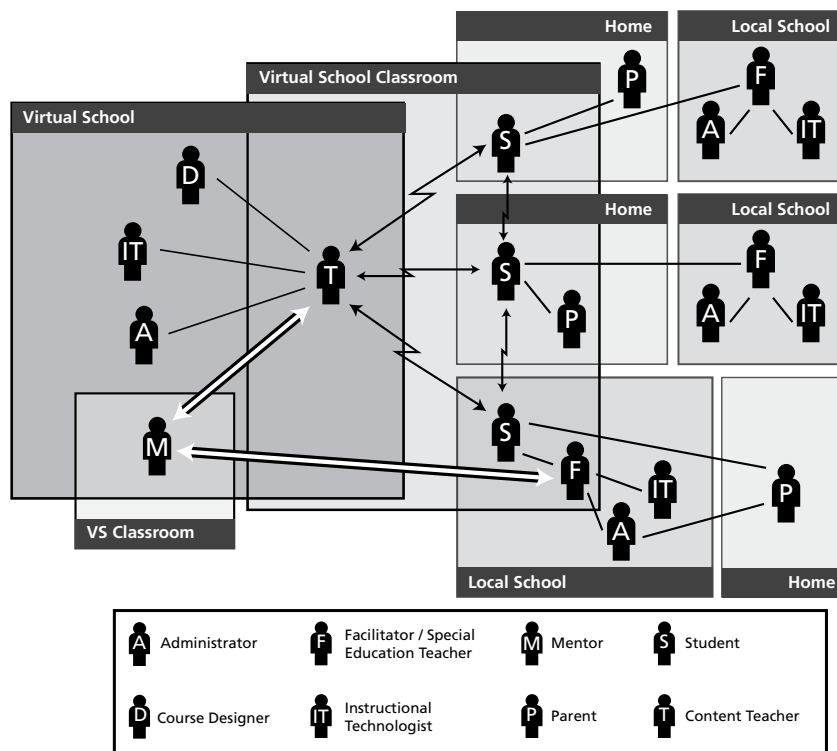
Home

Local School

Virtual School Classroom

Virtual School

P

F

A

IT

S

D

Home

Local School

IT

T

S

F

A

P

A

IT

S

M

F

IT

P

A

VS Classroom

Local School

Home

A Administrator

F Facilitator / Special Education Teacher

M Mentor

S Student

D Course Designer

IT Instructional Technologist

P Parent

T Content Teacher